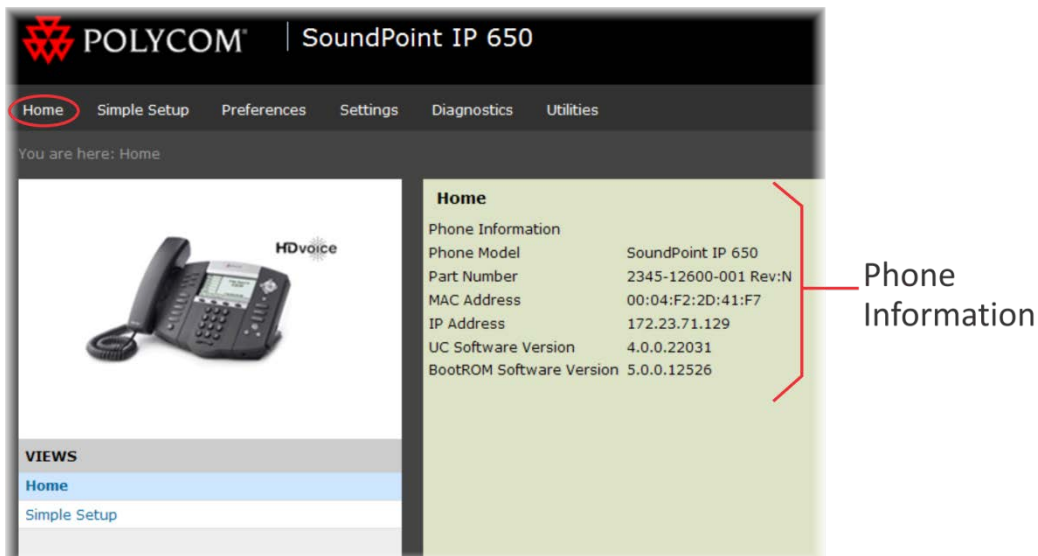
POLYCOM® | SoundPoint IP 650

Home Simple Setup Preferences Settings Diagnostics Utilities

You are here: Home

HDvoice

VIEWS
Home
Simple Setup

Home

| Phone Information | |
|---|---|
| Phone Model | SoundPoint IP 650 |
| Part Number | 2345-12600-001 Rev:N |
| MAC Address | 00:04:F2:2D:41:F7 |
| IP Address | 172.23.71.129 |
| UC Software Version | 4.0.0.22031 |
| BootROM Software Version | 5.0.0.12526 |

Phone Information